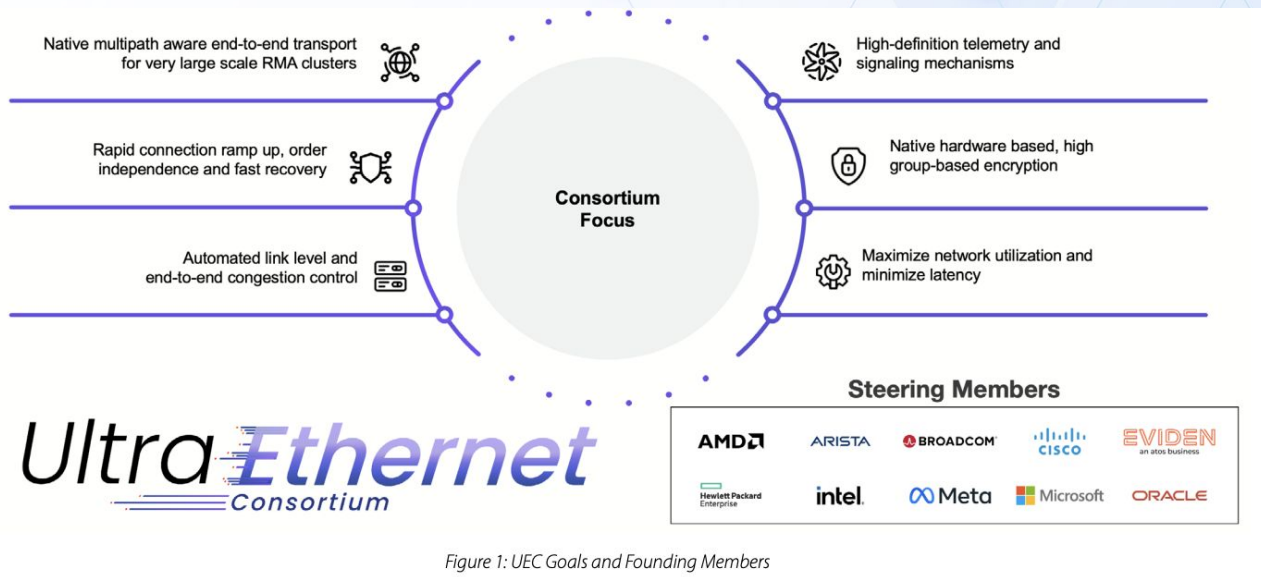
Native multipath aware end-to-end transport for very large scale RMA clusters

Rapid connection ramp up, order independence and fast recovery

Automated link level and end-to-end congestion control

Consortium Focus

High-definition telemetry and signaling mechanisms

Native hardware based, high group-based encryption

Maximize network utilization and minimize latency

Ultra Ethernet Consortium

Steering Members

AMD
ARISTA
BROADCOM
CISCO
EVIDEN an atos business
Hewlett Packard Enterprise
intel
Meta
Microsoft
ORACLE

Figure 1: UEC Goals and Founding Members